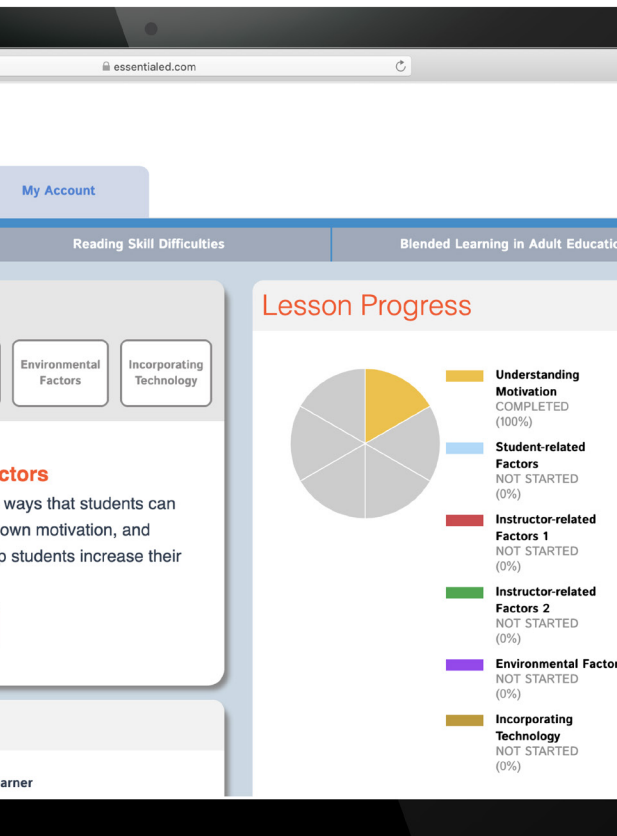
essentialed.com

My Account

Reading Skill Difficulties

Blended Learning in Adult Educatio

Environmental Factors

Incorporating Technology

ctors

ways that students can own motivation, and o students increase their

arner

Lesson Progress

Understanding Motivation
COMPLETED (100%)

Student-related Factors
NOT STARTED (0%)

Instructor-related Factors 1
NOT STARTED (0%)

Instructor-related Factors 2
NOT STARTED (0%)

Environmental Factor
NOT STARTED (0%)

Incorporating Technology
NOT STARTED (0%)